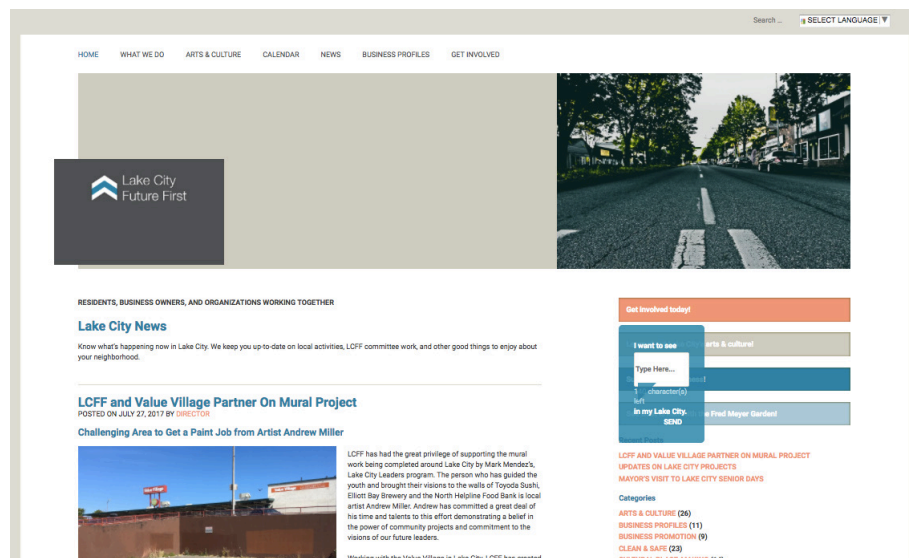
Search ...
SELECT LANGUAGE

HOME WHAT WE DO ARTS & CULTURE CALENDAR NEWS BUSINESS PROFILES GET INVOLVED

Lake City Future First

RESIDENTS, BUSINESS OWNERS, AND ORGANIZATIONS WORKING TOGETHER

Lake City News

Know what's happening now in Lake City. We keep you up-to-date on local activities, LCFF committee work, and other good things to enjoy about your neighborhood.

LCFF and Value Village Partner On Mural Project

POSTED ON JULY 27, 2017 BY DIRECTOR

Challenging Area to Get a Paint Job from Artist Andrew Miller

LCFF has had the great privilege of supporting the mural work being completed around Lake City by Mark Mendez's, Lake City Leaders program. The person who has guided the youth and brought their visions to the walls of Toyoda Sushi, Elliott Bay Brewery and the North Helpline Food Bank is local artist Andrew Miller. Andrew has committed a great deal of his time and talents to this effort demonstrating a belief in the power of community projects and commitment to the visions of our future leaders.

Working with the Value Village in Lake City, LCFF has created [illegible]

Get involved today!

I want to see

Type Here...

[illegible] arts & culture!

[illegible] character(s) left

in my Lake City.

SEND

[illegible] Fred Meyer Garden!

Recent Posts

LCFF AND VALUE VILLAGE PARTNER ON MURAL PROJECT
UPDATES ON LAKE CITY PROJECTS
MAYOR'S VISIT TO LAKE CITY SENIOR DAYS

Categories

ARTS & CULTURE (26)
BUSINESS PROFILES (11)
BUSINESS PROMOTION (9)
CLEAN & SAFE (23)
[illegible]